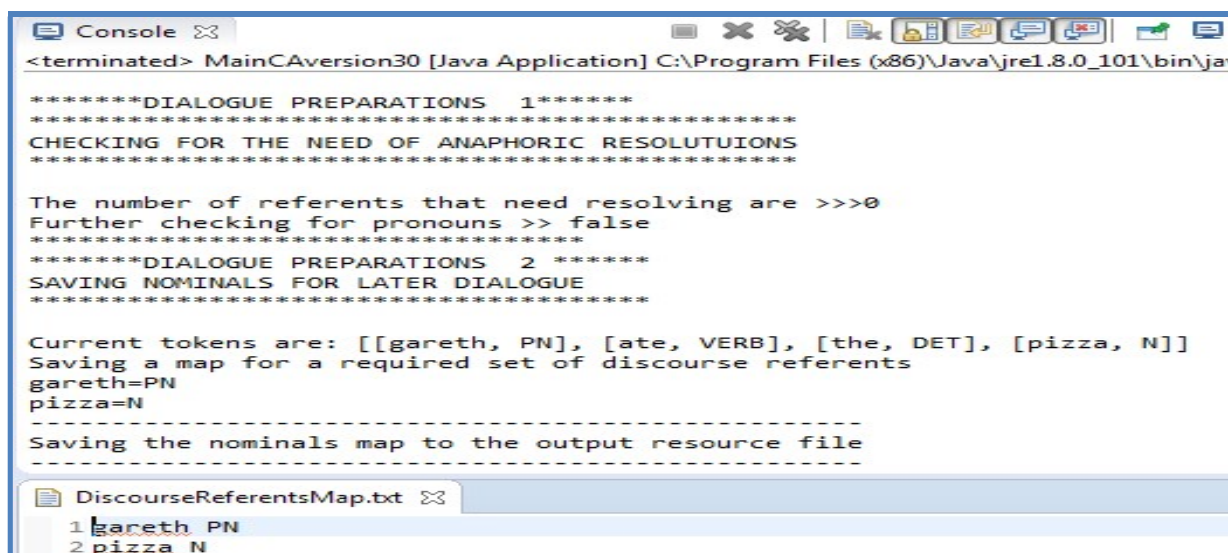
Console ☒

<terminated> MainCAversion30 [Java Application] C:\Program Files (x86)\Java\jre1.8.0_101\bin\ja

*******DIALOGUE PREPARATIONS 1******
*********************************************
CHECKING FOR THE NEED OF ANAPHORIC RESOLUTUIONS
*********************************************

The number of referents that need resolving are >>>0
Further checking for pronouns >> false
*********************************
*******DIALOGUE PREPARATIONS 2 ******
SAVING NOMINALS FOR LATER DIALOGUE
*********************************

Current tokens are: [[gareth, PN], [ate, VERB], [the, DET], [pizza, N]]
Saving a map for a required set of discourse referents
gareth=PN
pizza=N
----------------------------------------------------
Saving the nominals map to the output resource file
----------------------------------------------------

DiscourseReferentsMap.txt ☒

1 gareth PN
2 pizza N